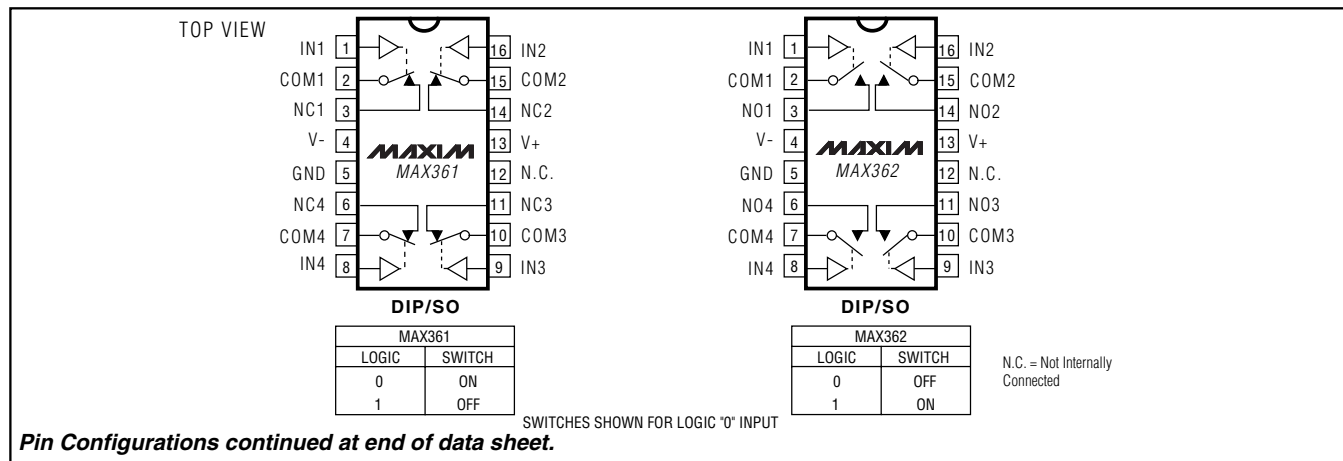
TOP VIEW

IN1 1
COM1 2
NC1 3
V- 4
GND 5
NC4 6
COM4 7
IN4 8

16 IN2
15 COM2
14 NC2
13 V+
12 N.C.
11 NC3
10 COM3
9 IN3

MAXIM
MAX361

DIP/SO

IN1 1
COM1 2
NO1 3
V- 4
GND 5
NO4 6
COM4 7
IN4 8

16 IN2
15 COM2
14 NO2
13 V+
12 N.C.
11 NO3
10 COM3
9 IN3

MAXIM
MAX362

DIP/SO

| MAX361 | |
|---|---|
| LOGIC | SWITCH |
| 0 | ON |
| 1 | OFF |

| MAX362 | |
|---|---|
| LOGIC | SWITCH |
| 0 | OFF |
| 1 | ON |

N.C. = Not Internally Connected

SWITCHES SHOWN FOR LOGIC "0" INPUT

Pin Configurations continued at end of data sheet.